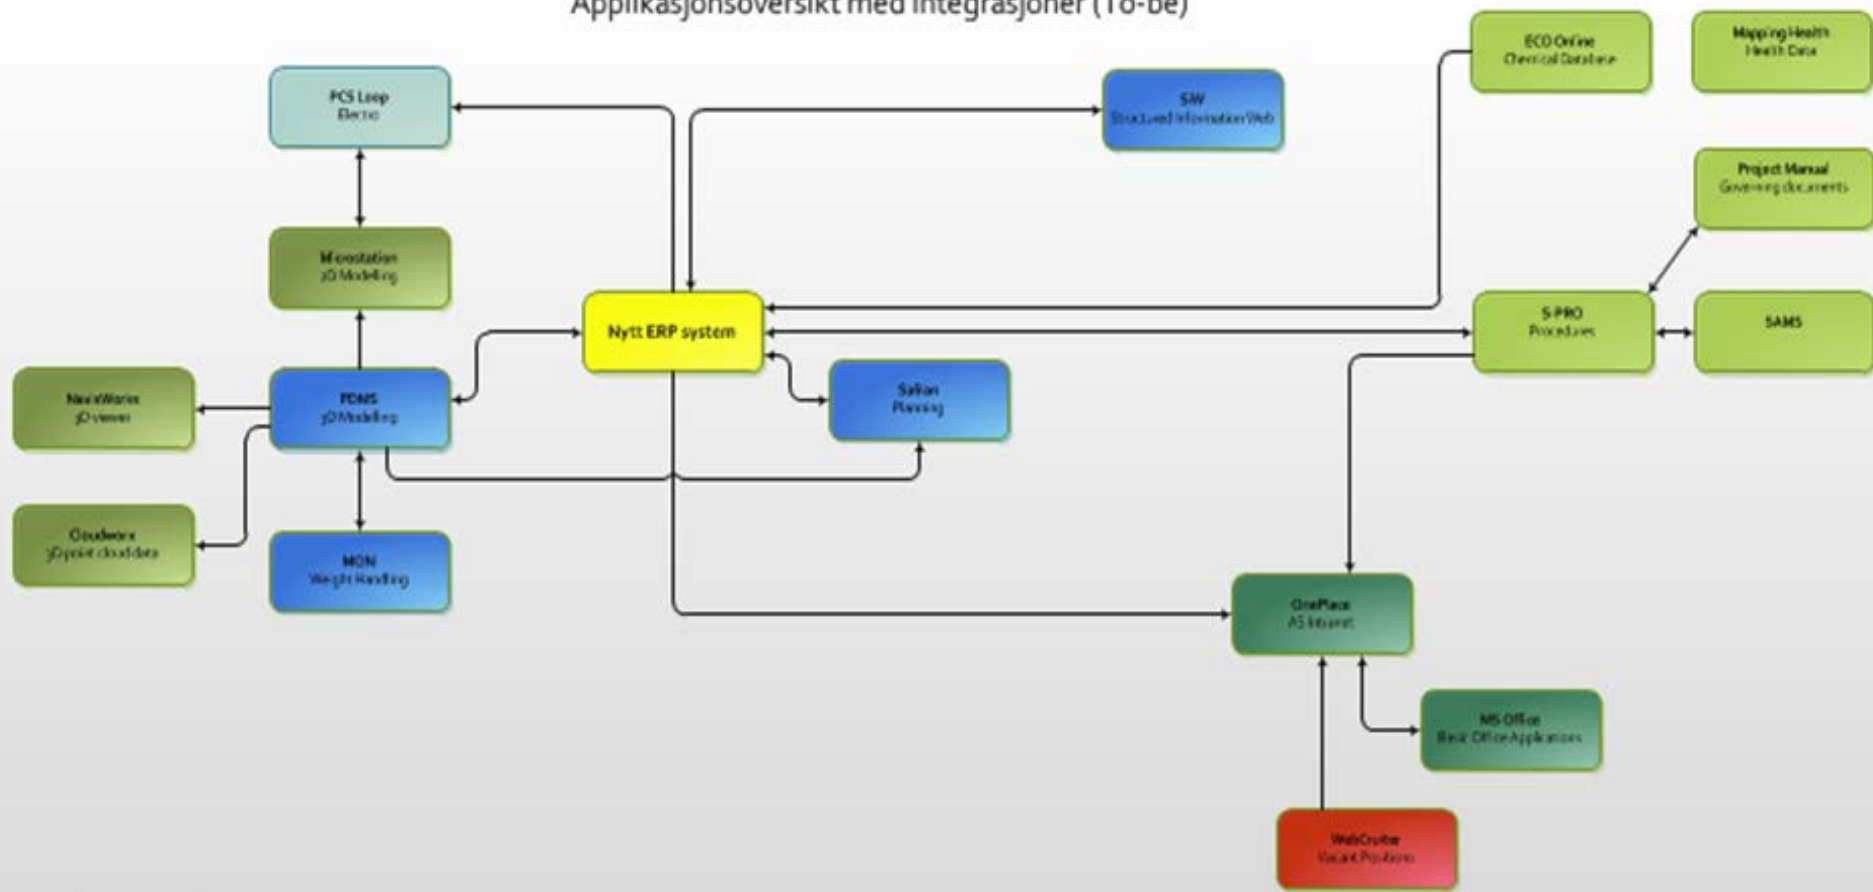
Applikasjonsoversikt med integrasjoner (To-be)

PCS Loop
Electro

SIW
Structured Information Web

ECO Online
Chemical Database

Mapping Health
Health Data

Project Manual
Governing documents

Microstation
3D Modelling

Nytt ERP system

S-PRO
Procedures

SAMS

NavisWorks
3D viewer

PDMS
3D Modelling

Safran
Planning

Cloudworx
3D point cloud data

MON
Weight Handling

OnePlace
AS Intranet

MS Office
Basic Office Applications

WebCruiter
Vacant Positions